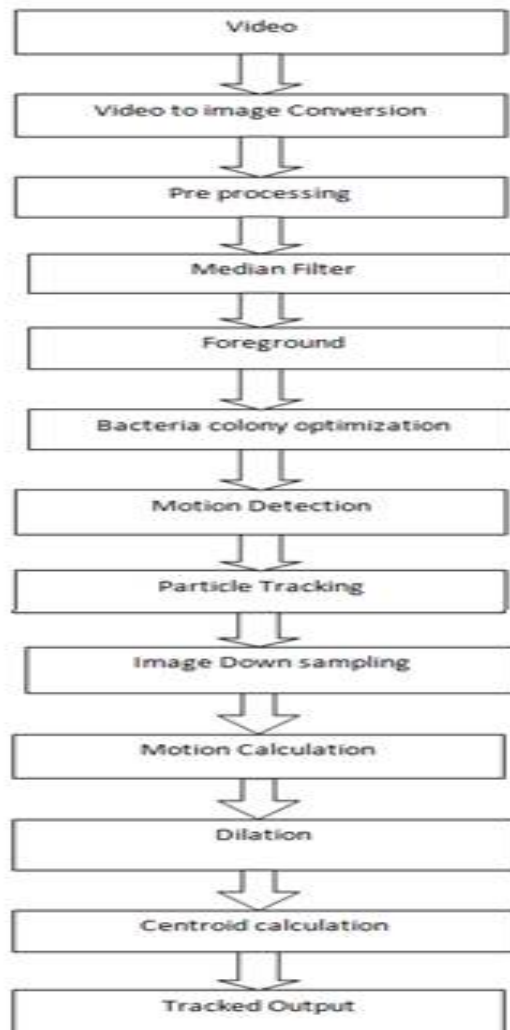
Video

Video to image Conversion

Pre processing

Median Filter

Foreground

Bacteria colony optimization

Motion Detection

Particle Tracking

Image Down sampling

Motion Calculation

Dilation

Centroid calculation

Tracked Output